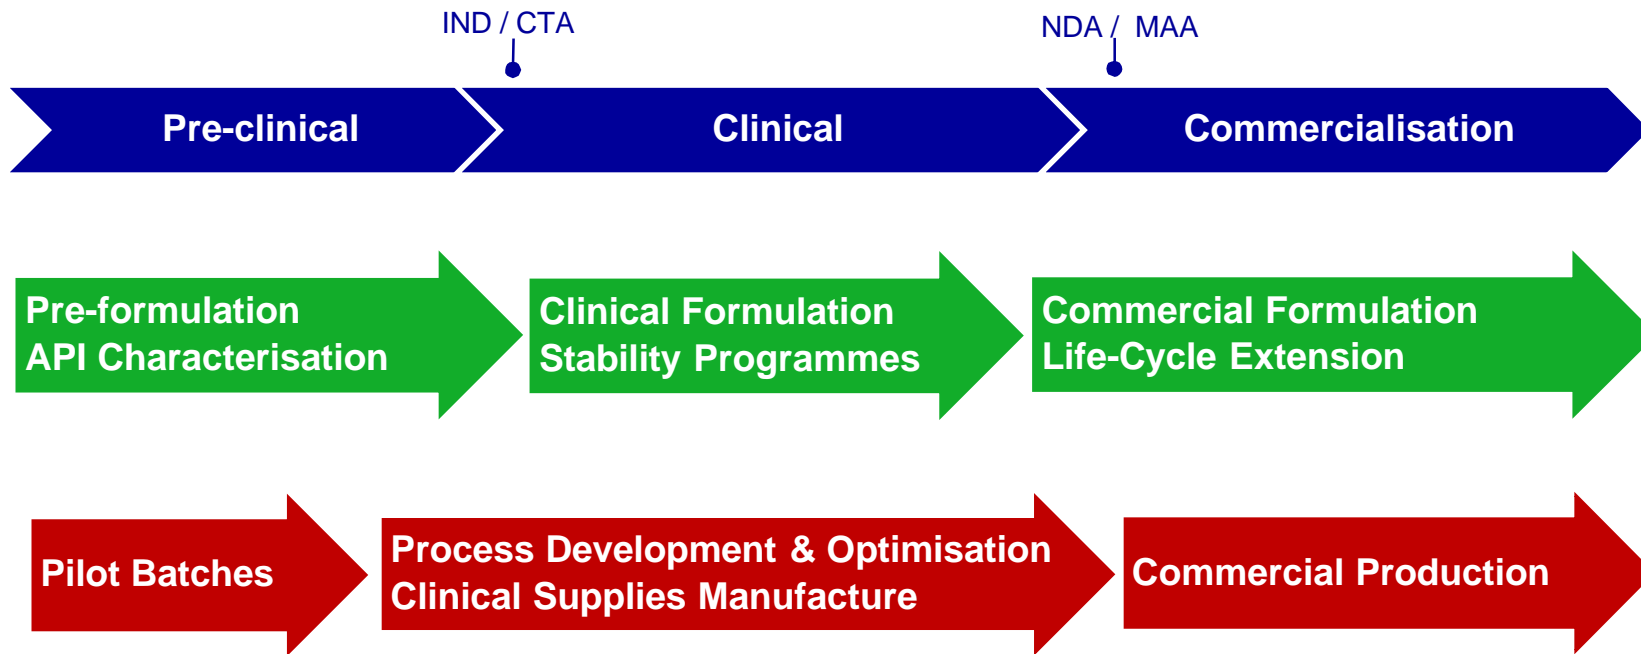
IND / CTA

NDA / MAA

Pre-clinical

Clinical

Commercialisation

Pre-formulation
API Characterisation

Clinical Formulation
Stability Programmes

Commercial Formulation
Life-Cycle Extension

Pilot Batches

Process Development & Optimisation
Clinical Supplies Manufacture

Commercial Production